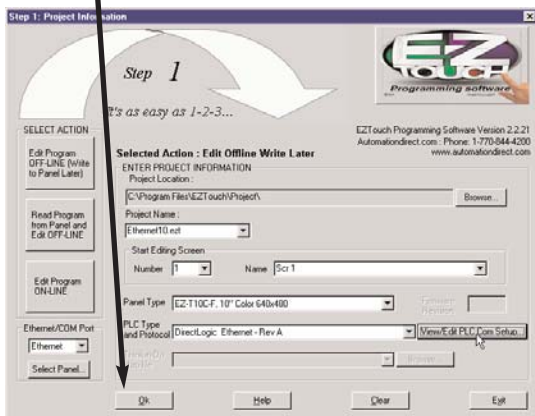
Step 1: Project Information

Step 1

It's as easy as 1-2-3...

EZ TOUCH
Programming software

SELECT ACTION

Edit Program OFF-LINE (Write to Panel Later)

Read Program from Panel and Edit OFF-LINE

Edit Program ON-LINE

Ethernet/COM Port

Ethernet

Select Panel...

Selected Action : Edit Offline Write Later

EZTouch Programming Software Version 2.2.21
Automationdirect.com : Phone: 1-770-844-4200
www.automationdirect.com

ENTER PROJECT INFORMATION

Project Location :

C:\Program Files\EZTouch\Project\

Browse...

Project Name :

Ethernet10.ezt

Start Editing Screen

Number 1

Name Scr 1

Panel Type EZ-T10C-F, 10" Color 640x480

Firmware Revision

PLC Type and Protocol DirectLogic Ethernet - Rev A

View/Edit PLC Com Setup...

Browse...

Ok

Help

Clear

Exit